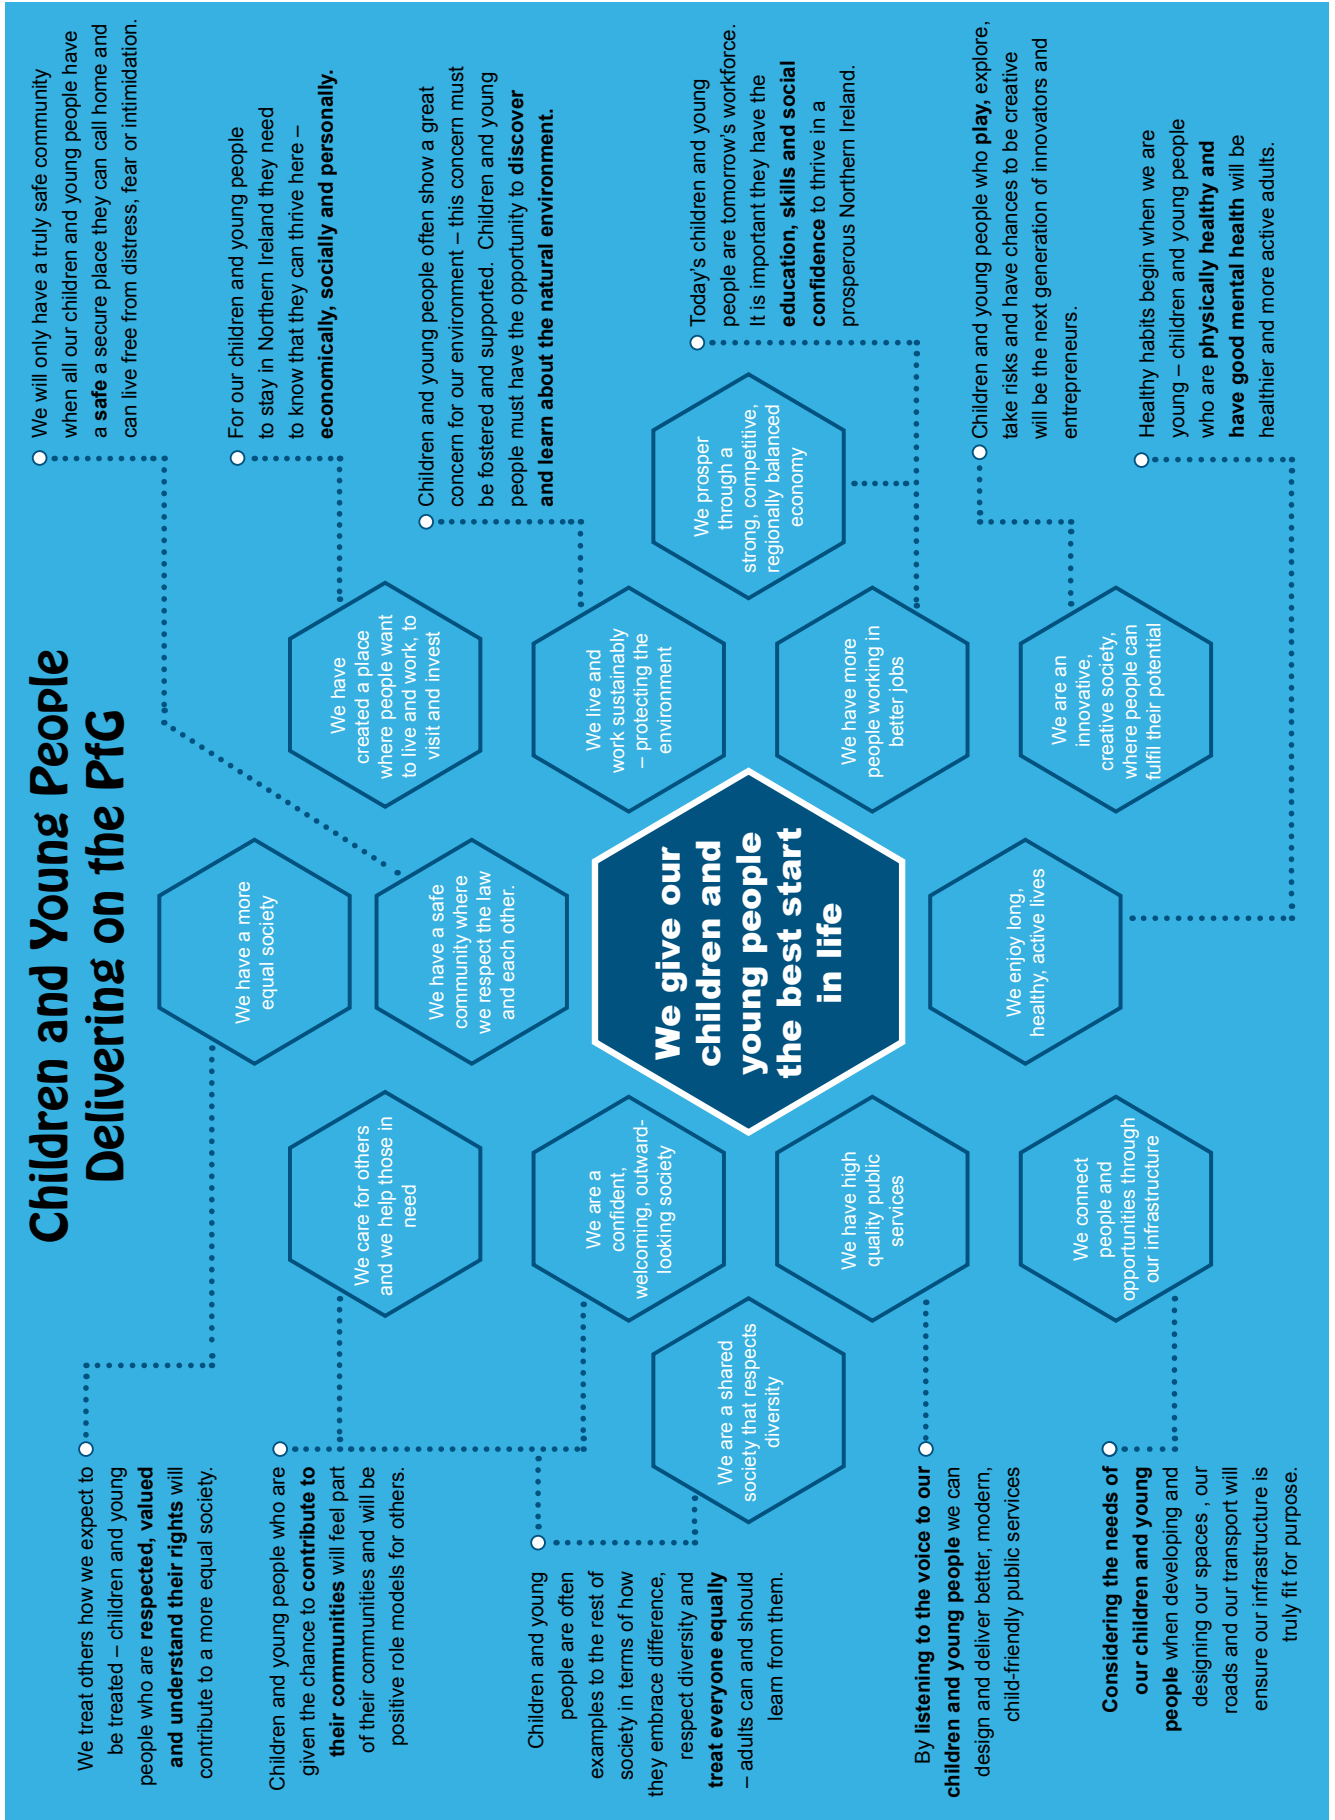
Children and Young People Delivering on the PfG

We give our children and young people the best start in life

We will only have a truly safe community when all our children and young people have a **safe** a secure place they can call home and can live free from distress, fear or intimidation.

For our children and young people to stay in Northern Ireland they need to know that they can thrive here – **economically, socially and personally.**

Children and young people often show a great concern for our environment – this concern must be fostered and supported. Children and young people must have the opportunity to **discover and learn about the natural environment.**

Today's children and young people are tomorrow's workforce. It is important they have the **education, skills and social confidence** to thrive in a prosperous Northern Ireland.

Children and young people who **play,** explore, take risks and have chances to be creative will be the next generation of innovators and entrepreneurs.

Healthy habits begin when we are young – children and young people who are **physically healthy and have good mental health** will be healthier and more active adults.

We have a more equal society

We have a safe community where we respect the law and each other.

We have created a place where people want to live and work, to visit and invest

We live and work sustainably – protecting the environment

We prosper through a strong, competitive, regionally balanced economy

We have more people working in better jobs

We are an innovative, creative society, where people can fulfil their potential

We enjoy long, healthy, active lives

We care for others and we help those in need

We are a confident, welcoming, outward-looking society

We have high quality public services

We connect people and opportunities through our infrastructure

We are a shared society that respects diversity

We treat others how we expect to be treated – children and young people who are **respected, valued and understand their rights** will contribute to a more equal society.

Children and young people who are given the chance to **contribute to their communities** will feel part of their communities and will be positive role models for others.

Children and young people are often examples to the rest of society in terms of how they embrace difference, respect diversity and **treat everyone equally** – adults can and should learn from them.

By **listening to the voice to our children and young people** we can design and deliver better, modern, child-friendly public services

**Considering the needs of our children and young people** when developing and designing our spaces , our roads and our transport will ensure our infrastructure is truly fit for purpose.